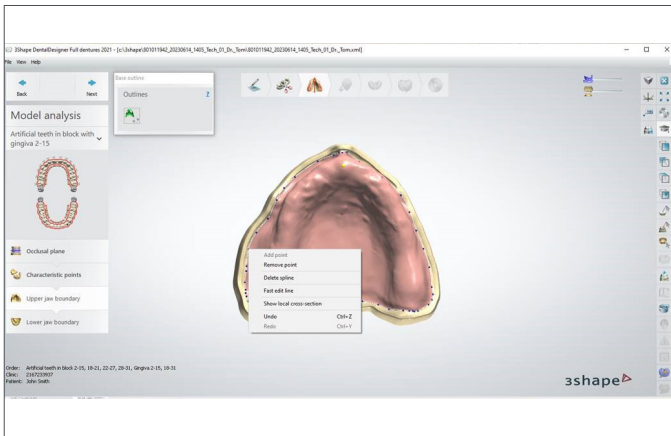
3Shape DentalDesigner Full dentures 2021 - [c:\3shape\801011942_20230614_1405_Tech_01_Dr._Tom\801011942_20230614_1405_Tech_01_Dr._Tom.xml]

File View Help

Back

Next

Model analysis

Artificial teeth in block with gingiva 2-15

Base outline

Outlines

Occlusal plane

Characteristic points

Upper jaw boundary

Lower jaw boundary

Add point
Remove point
Delete spline
Fast edit line
Show local cross-section
Undo Ctrl+Z
Redo Ctrl+Y

Order: Artificial teeth in block 2-15, 18-21, 22-27, 28-31, Gingiva 2-15, 18-31
Clinic: 2167235937
Patient: John Smith

3shape